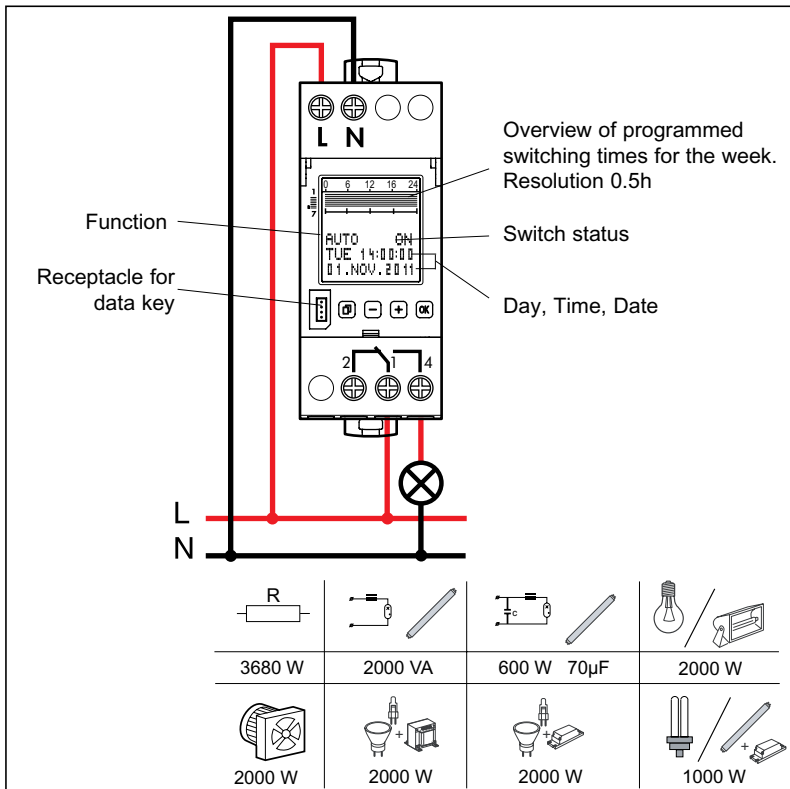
L N

Overview of programmed switching times for the week. Resolution 0.5h

0 6 12 16 24

1
7

Function

AUTO ON
TUE 14:00:00
01.NOV.2011

Switch status

Receptacle for data key

Day, Time, Date

2 1 4

L
N

| R | | c | |
|---|---|---|---|
| 3680 W | 2000 VA | 600 W 70µF | 2000 W |
| 2000 W | 2000 W | 2000 W | 1000 W |